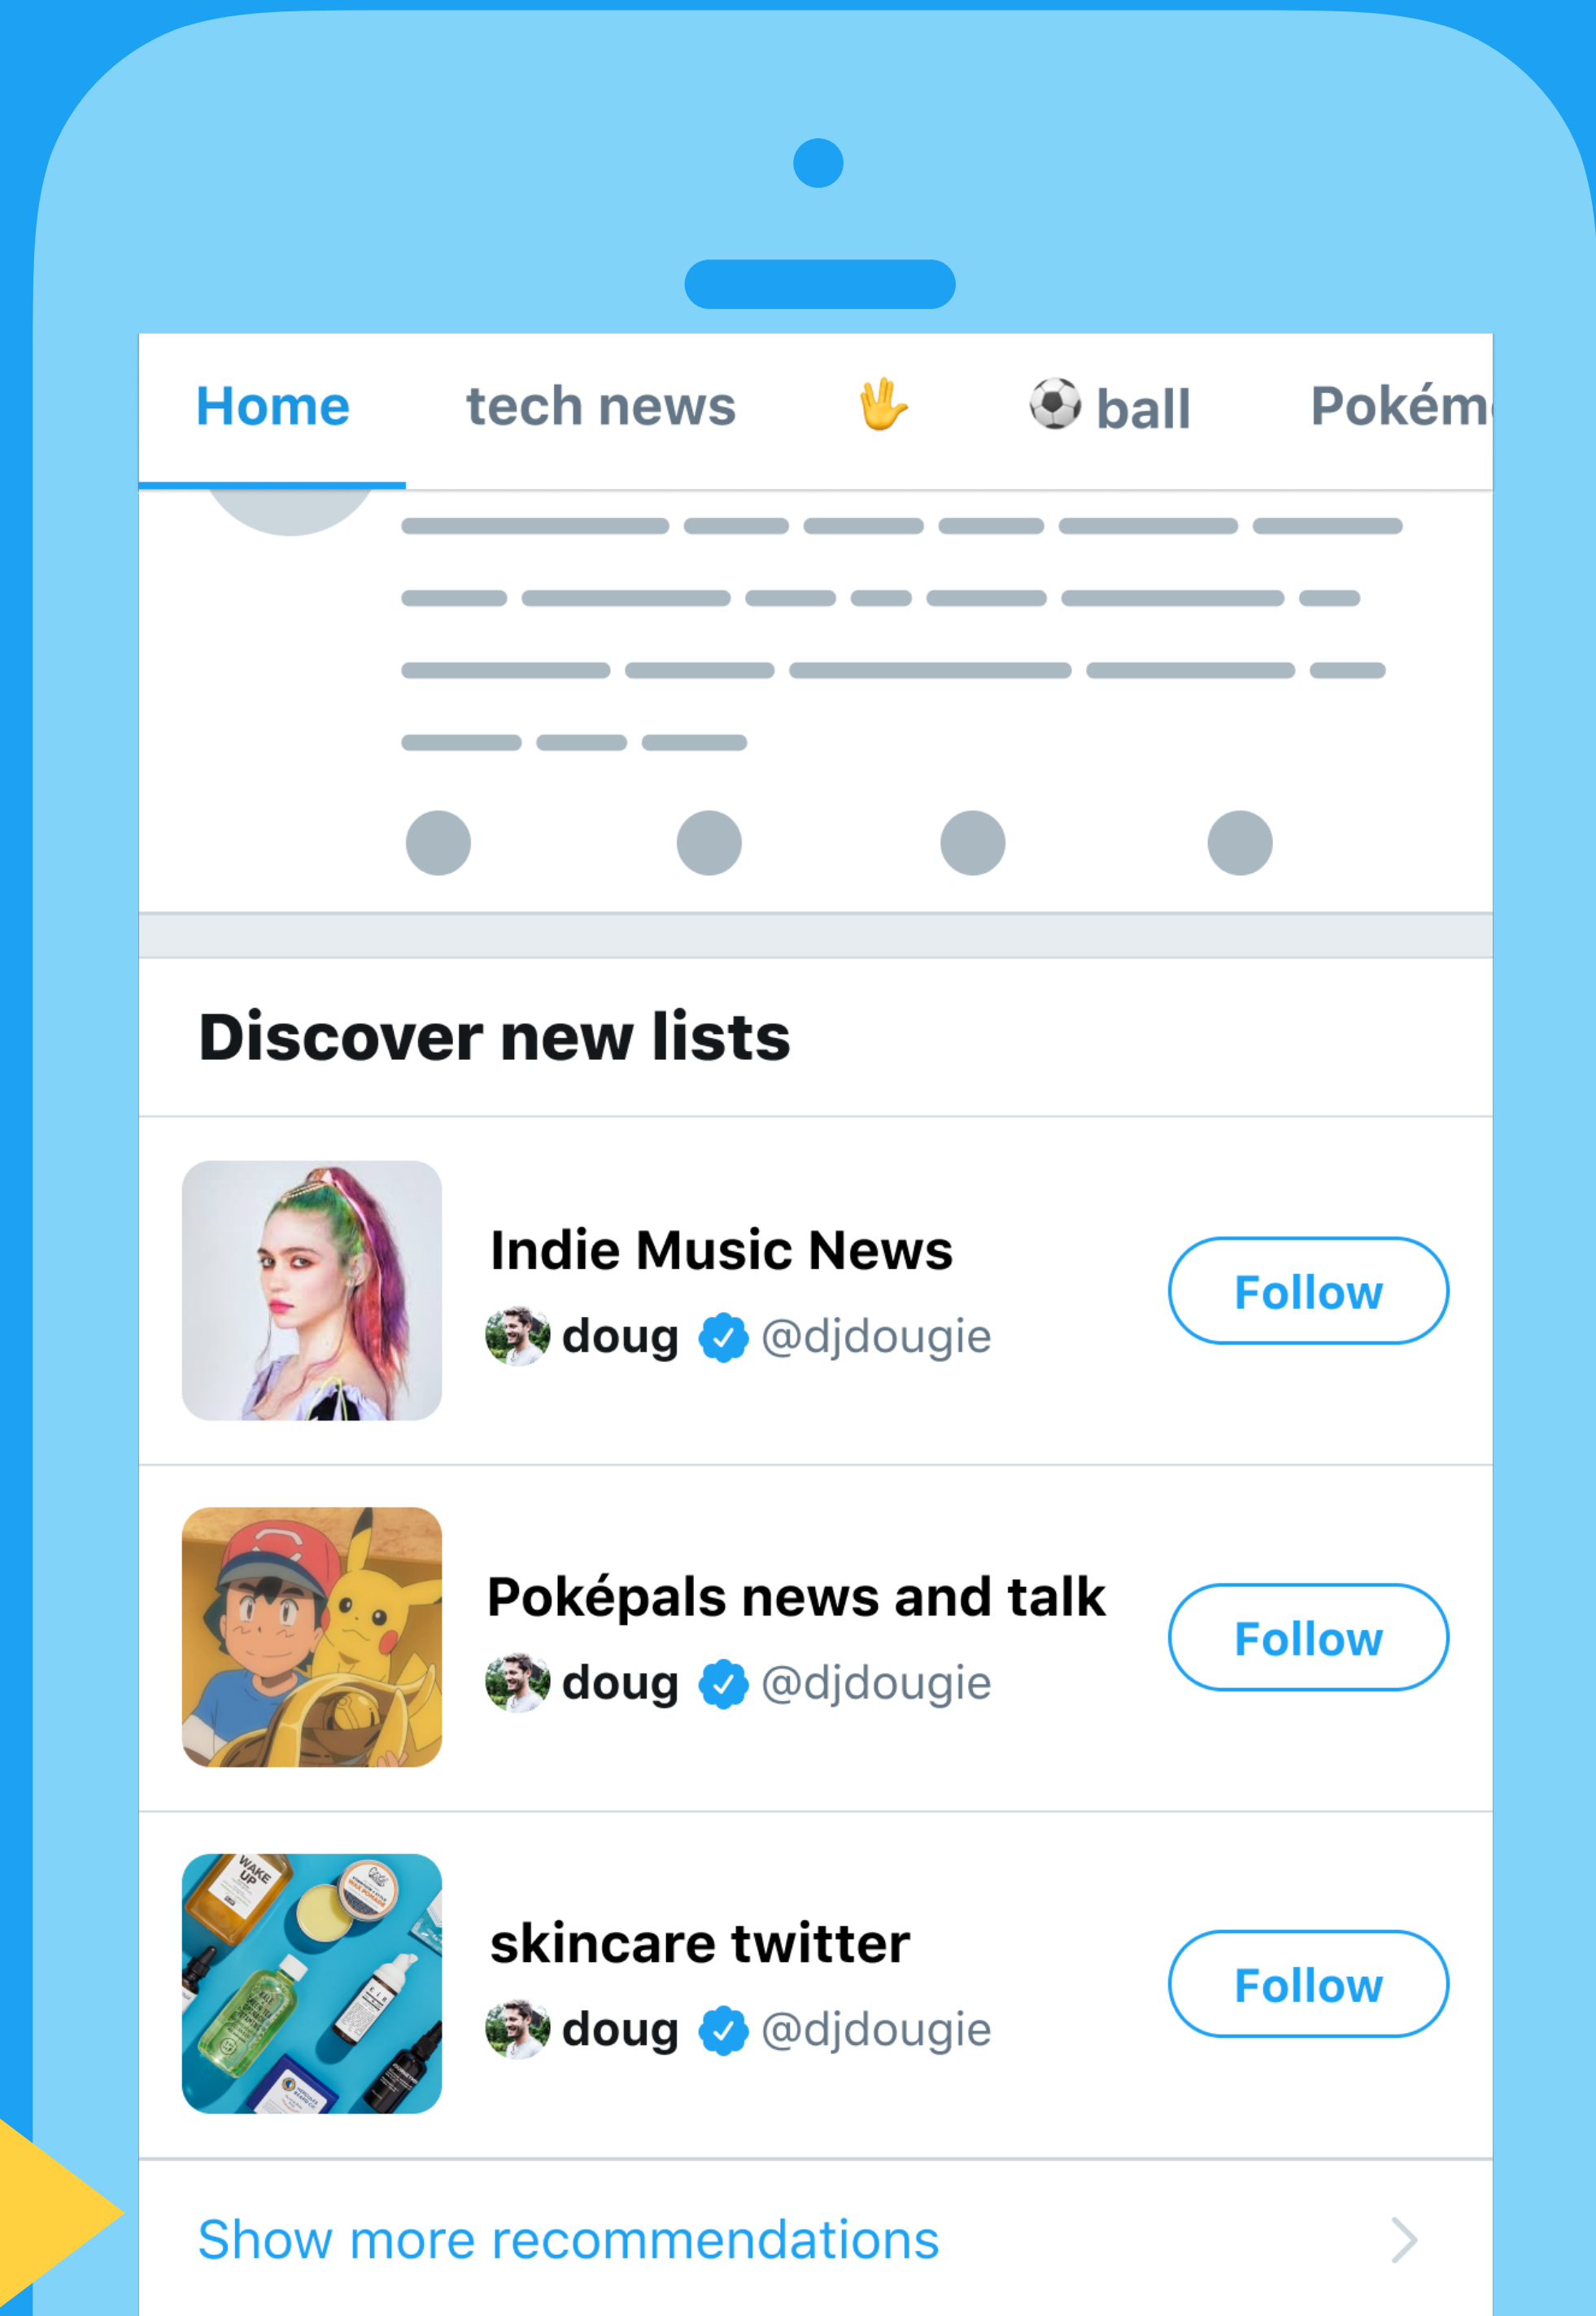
Home tech news 🖖 ⚽ ball Pokém

Discover new lists

Indie Music News
doug @djdougie
Follow

Poképals news and talk
doug @djdougie
Follow

skincare twitter
doug @djdougie
Follow

Show more recommendations